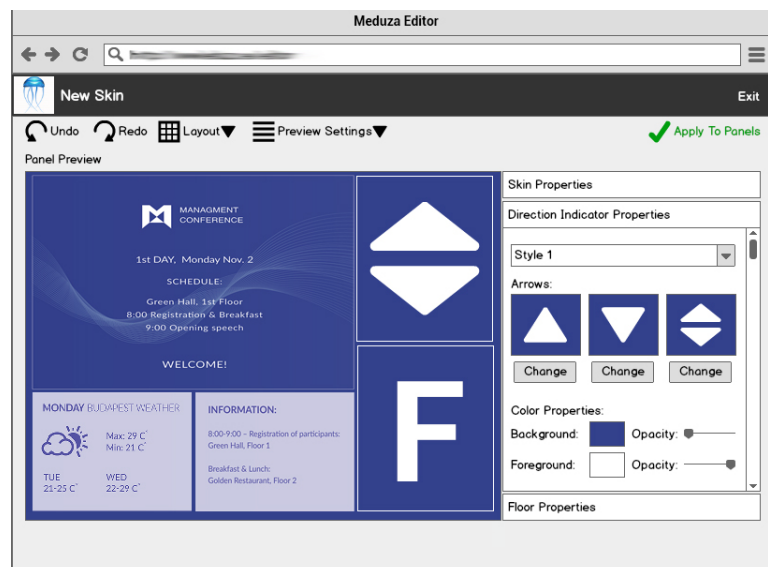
Meduza Editor

New Skin

Exit

Undo Redo Layout Preview Settings

Apply To Panels

Panel Preview

MANAGMENT CONFERENCE

1st DAY, Monday Nov. 2

SCHEDULE:

Green Hall, 1st Floor
8:00 Registration & Breakfast
9:00 Opening speech

WELCOME!

MONDAY BUDAPEST WEATHER

Max: 29 C°
Min: 21 C°

TUE
21-25 C°

WED
22-29 C°

INFORMATION:

8:00-9:00 – Registration of participants:
Green Hall, Floor 1

Breakfast & Lunch:
Golden Restaurant, Floor 2

F

Skin Properties

Direction Indicator Properties

Style 1

Arrows:

Change Change Change

Color Properties:

Background: Opacity:

Foreground: Opacity:

Floor Properties